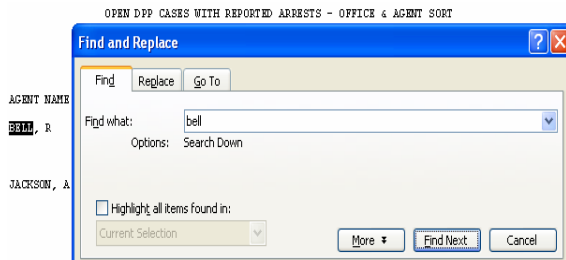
OPEN DPP CASES WITH REPORTED ARRESTS - OFFICE & AGENT SORT

Find and Replace

Find
Replace
Go To

Find what: bell
Options: Search Down

Highlight all items found in:
Current Selection

More
Find Next
Cancel

AGENT NAME

BELL, R

JACKSON, A